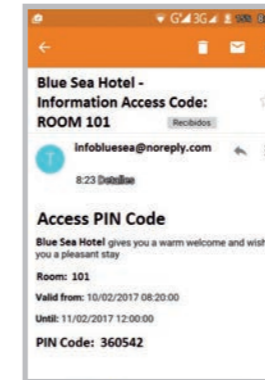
Blue Sea Hotel - Information Access Code: ROOM 101

Recibidos

T

infobluesea@noreply.com

8:23 Detalles

Access PIN Code

Blue Sea Hotel gives you a warm welcome and wish you a pleasant stay

Room: 101

Valid from: 10/02/2017 08:20:00

Until: 11/02/2017 12:00:00

PIN Code: 360542